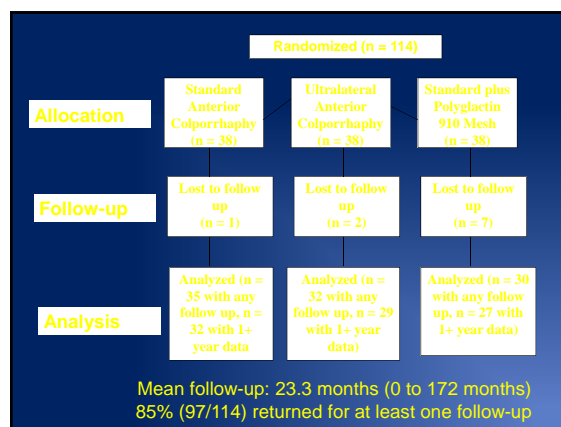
Randomized (n = 114)

Allocation

Standard Anterior Colporrhaphy (n = 38)

Ultralateral Anterior Colporrhaphy (n = 38)

Standard plus Polyglactin 910 Mesh (n = 38)

Follow-up

Lost to follow up (n = 1)

Lost to follow up (n = 2)

Lost to follow up (n = 7)

Analysis

Analyzed (n = 35 with any follow up, n = 32 with 1+ year data

Analyzed (n = 32 with any follow up, n = 29 with 1+ year data)

Analyzed (n = 30 with any follow up, n = 27 with 1+ year data)

Mean follow-up: 23.3 months (0 to 172 months)
85% (97/114) returned for at least one follow-up